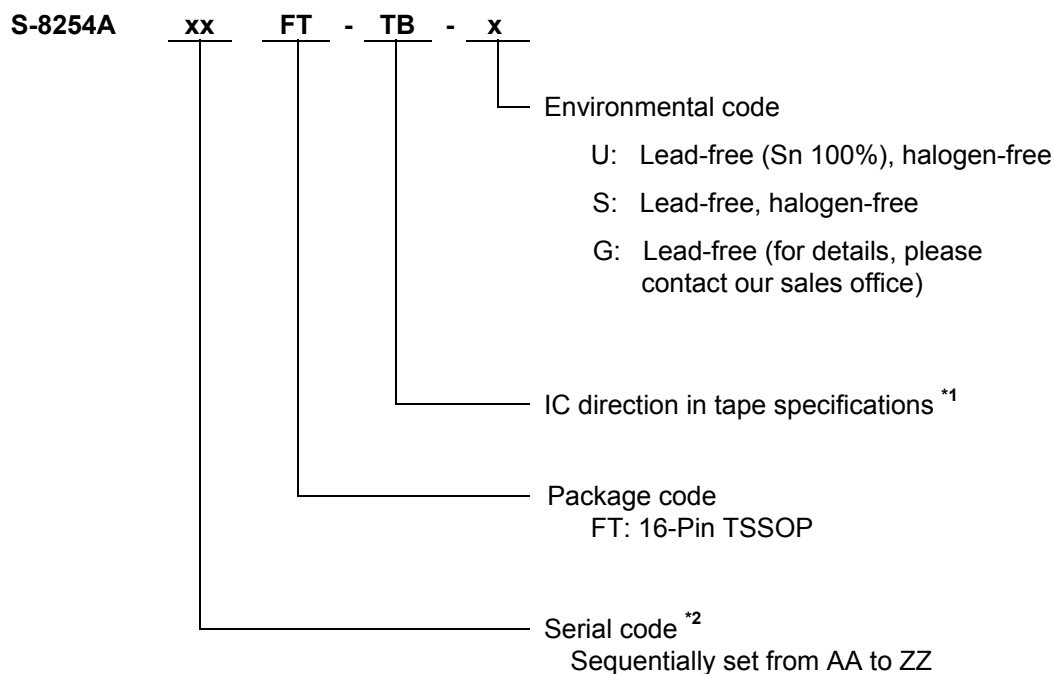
S-8254A xx FT - TB - x

Environmental code

U: Lead-free (Sn 100%), halogen-free

S: Lead-free, halogen-free

G: Lead-free (for details, please contact our sales office)

IC direction in tape specifications $^{*1}$

Package code
FT: 16-Pin TSSOP

Serial code $^{*2}$
Sequentially set from AA to ZZ